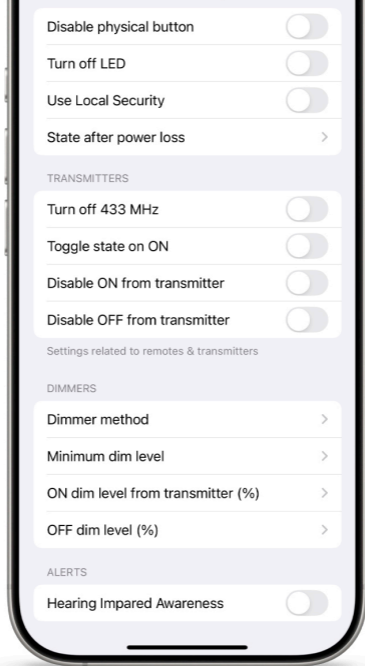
Disable physical button

Turn off LED

Use Local Security

State after power loss

TRANSMITTERS

Turn off 433 MHz

Toggle state on ON

Disable ON from transmitter

Disable OFF from transmitter

Settings related to remotes & transmitters

DIMMERS

Dimmer method

Minimum dim level

ON dim level from transmitter (%)

OFF dim level (%)

ALERTS

Hearing Impared Awareness